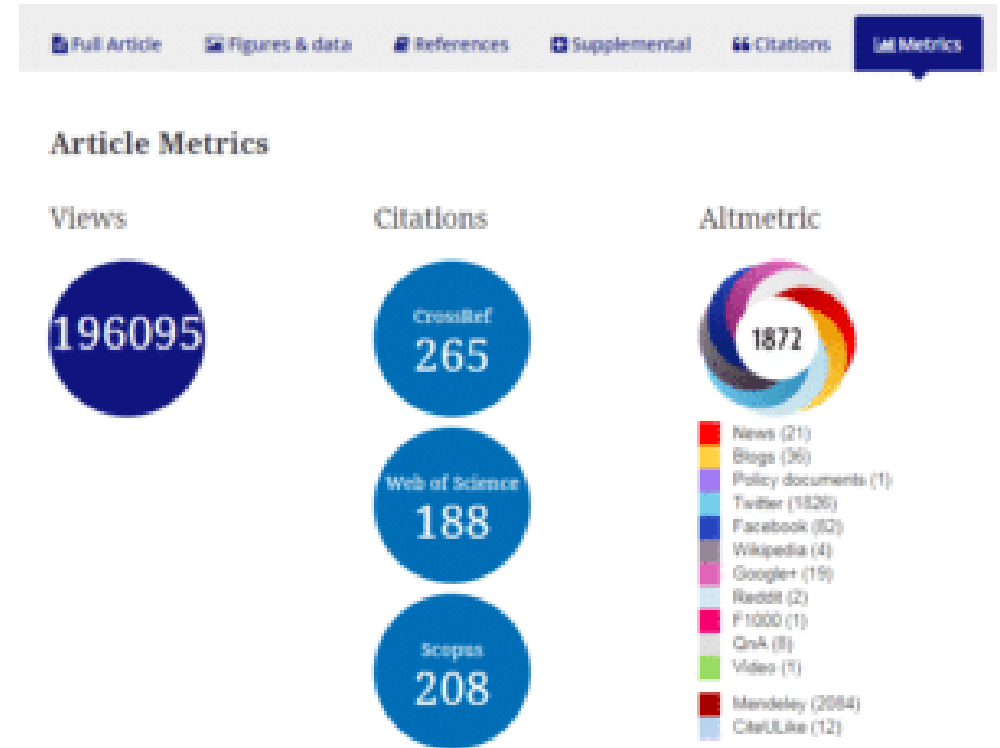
Full Article | Figures & data | References | Supplemental | Citations | Metrics

Article Metrics

Views

196095

Citations

CrossRef
265

Web of Science
188

Scopus
208

Altmetric

1872

News (21)
Blogs (36)
Policy documents (1)
Twitter (1526)
Facebook (82)
Wikipedia (4)
Google+ (19)
Reddit (2)
F1000 (1)
QnA (8)
Video (1)

Mendeley (2084)
CiteULike (12)